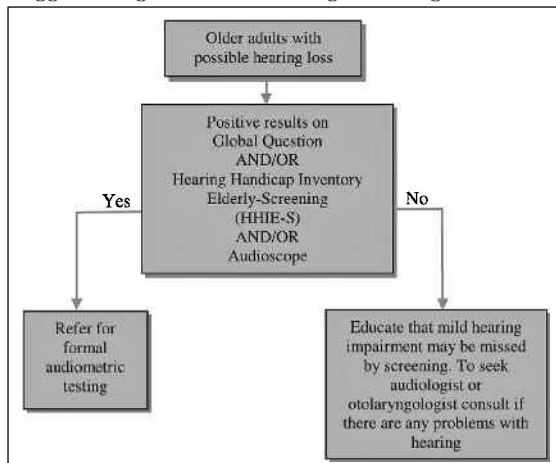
Older adults with possible hearing loss

Positive results on Global Question AND/OR Hearing Handicap Inventory Elderly-Screening (HHIE-S) AND/OR Audioscope

Yes

No

Refer for formal audiometric testing

Educate that mild hearing impairment may be missed by screening. To seek audiologist or otolaryngologist consult if there are any problems with hearing